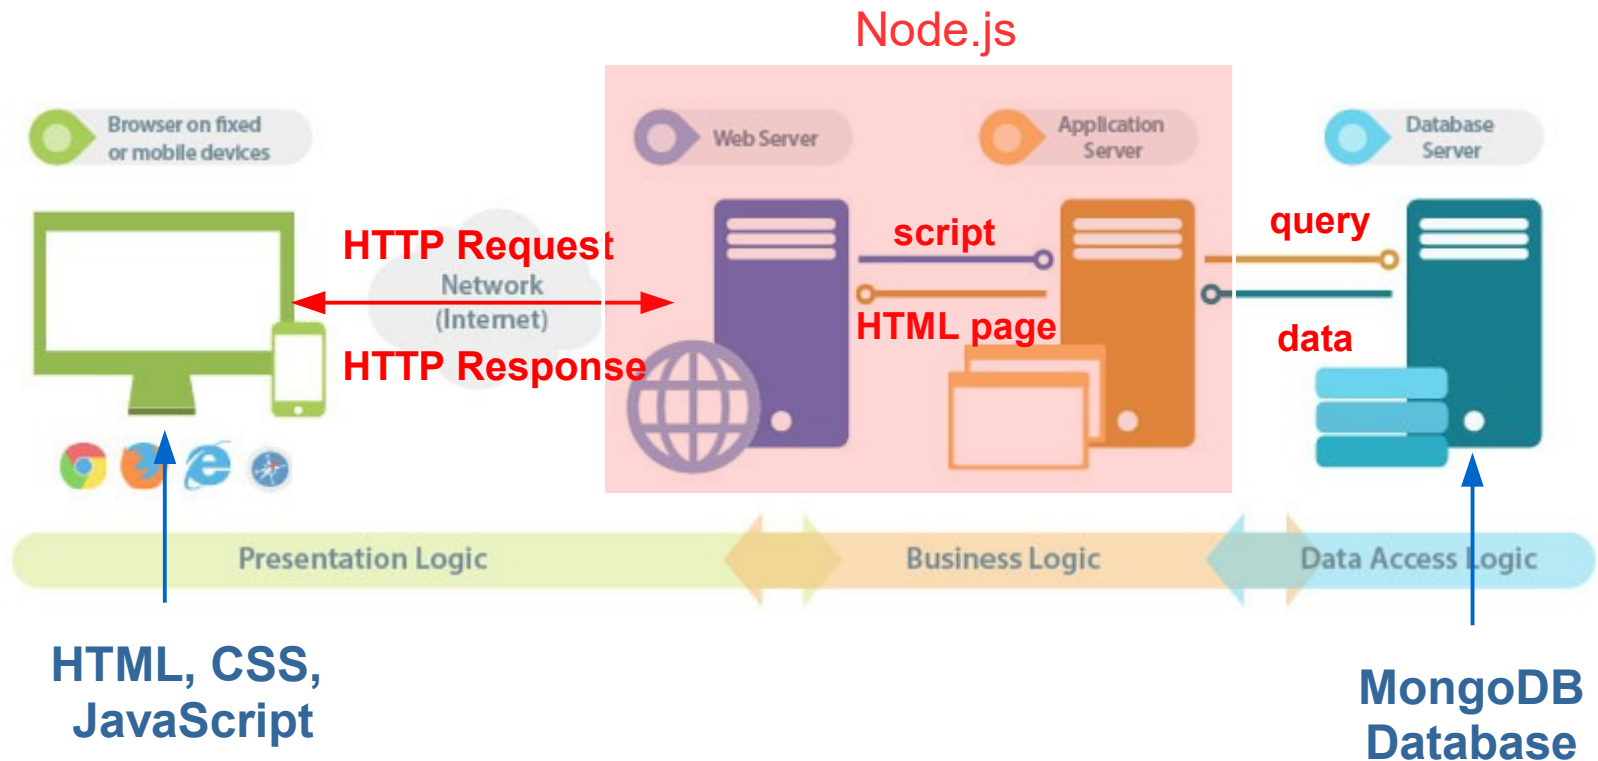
Node.js

Browser on fixed or mobile devices

Web Server

Application Server

Database Server

HTTP Request

Network (Internet)

HTTP Response

script

HTML page

query

data

Presentation Logic

Business Logic

Data Access Logic

HTML, CSS, JavaScript

MongoDB Database